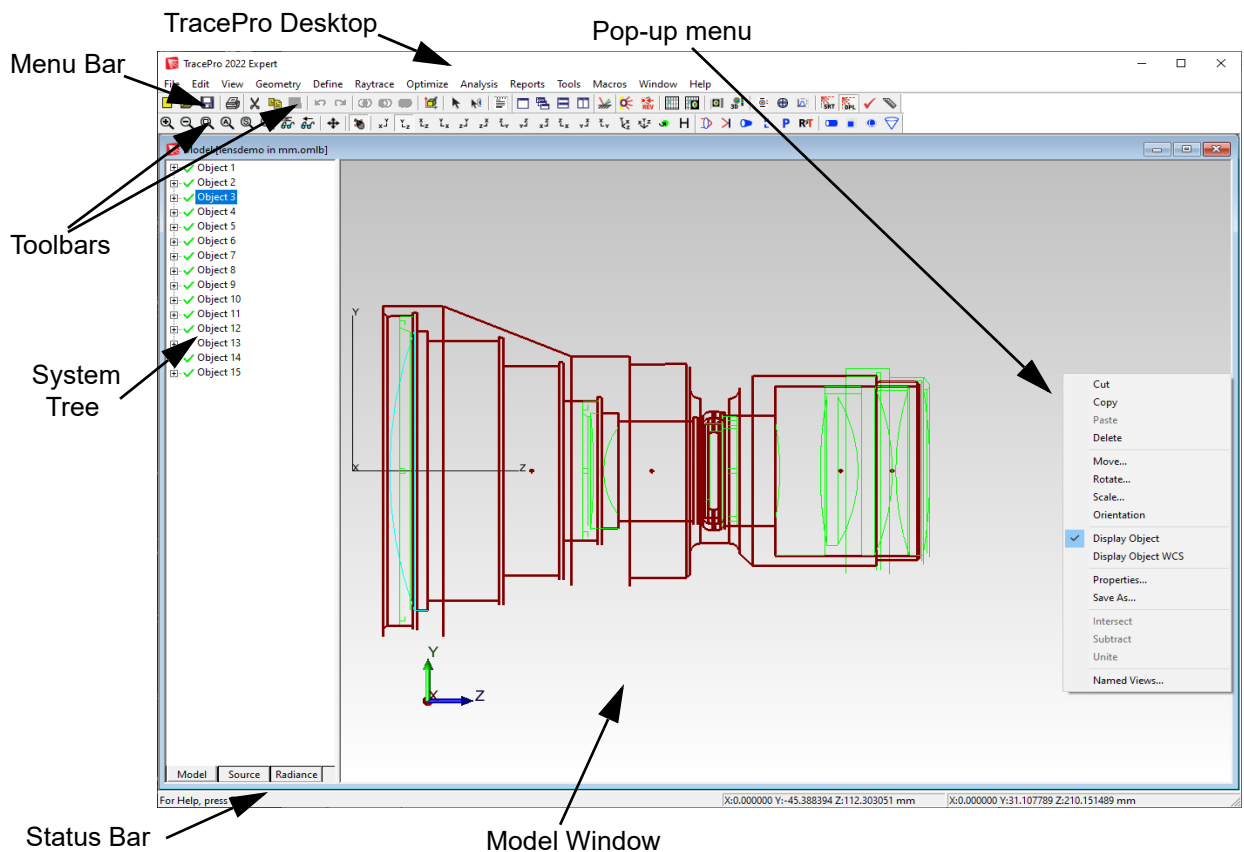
TracePro Desktop

Pop-up menu

Menu Bar

TracePro 2022 Expert

File Edit View Geometry Define Raytrace Optimize Analysis Reports Tools Macros Window Help

Model[lensdemo in mm.omlb]

Object 1
Object 2
Object 3
Object 4
Object 5
Object 6
Object 7
Object 8
Object 9
Object 10
Object 11
Object 12
Object 13
Object 14
Object 15

Toolbars

System Tree

Y
X
Z

Cut
Copy
Paste
Delete
Move...
Rotate...
Scale...
Orientation
Display Object
Display Object WCS
Properties...
Save As...
Intersect
Subtract
Unite
Named Views...

Y
X
Z

Model Source Radiance

For Help, press

X:0.000000 Y:-45.388394 Z:112.303051 mm X:0.000000 Y:31.107789 Z:210.151489 mm

Status Bar

Model Window